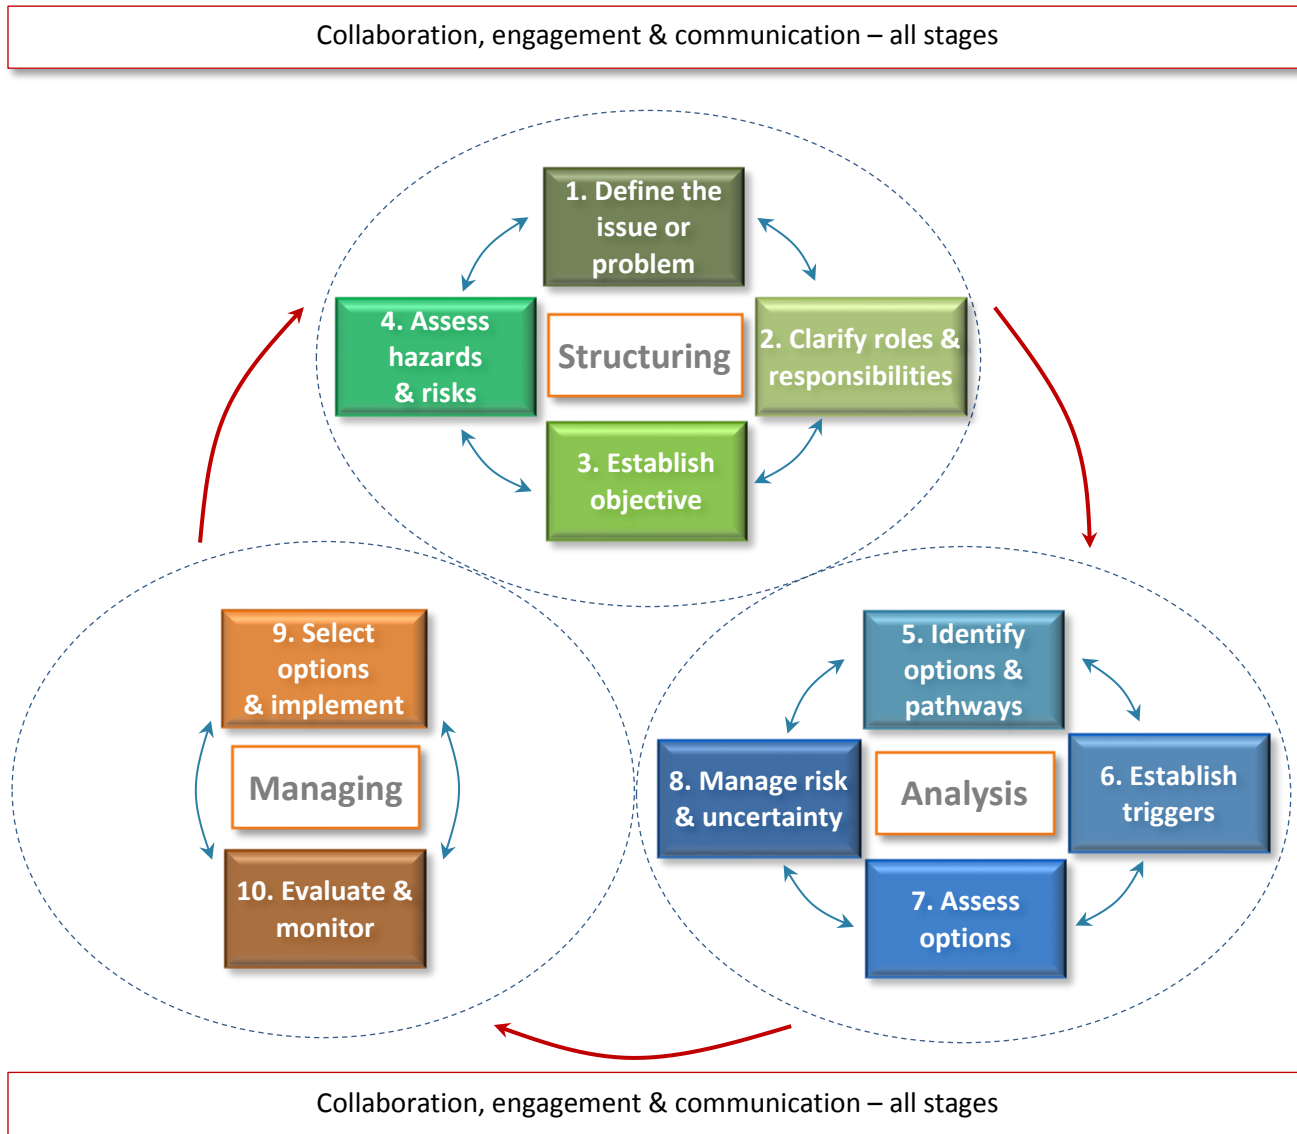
Collaboration, engagement & communication – all stages

1. Define the issue or problem

4. Assess hazards & risks

Structuring

2. Clarify roles & responsibilities

3. Establish objective

9. Select options & implement

Managing

10. Evaluate & monitor

5. Identify options & pathways

8. Manage risk & uncertainty

Analysis

6. Establish triggers

7. Assess options

Collaboration, engagement & communication – all stages